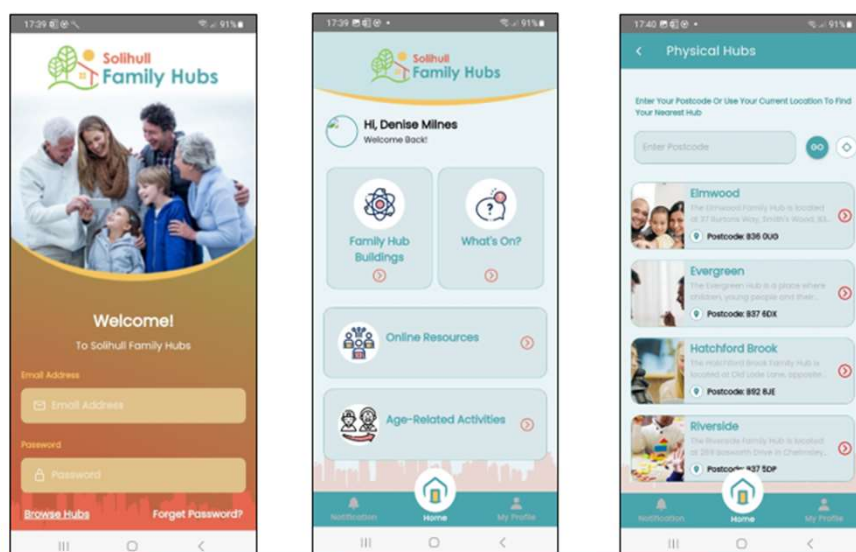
17:39 91%

Solihull
Family Hubs

Welcome!
To Solihull Family Hubs

Email Address
Email Address

Password
Password

Browse Hubs
Forget Password?

17:39 91%

Solihull
Family Hubs

Hi, Denise Milnes
Welcome Back!

Family Hub Buildings

What's On?

Online Resources

Age-Related Activities

Notification
Home
My Profile

17:40 91%

Physical Hubs

Enter Your Postcode Or Use Your Current Location To Find Your Nearest Hub

Enter Postcode
GO

Elmwood
The Elmwood Family Hub is located at 37 Burtons Way, Smith's Wood, B3...
Postcode: B36 0UG

Evergreen
The Evergreen Hub is a place where children, young people and their...
Postcode: B37 6DX

Hatchford Brook
The Hatchford Brook Family Hub is located at Old Lode Lane, opposite...
Postcode: B92 8JE

Riverside
The Riverside Family Hub is located at 269 Bosworth Drive in Chelmsley...
Postcode: B37 5DP

Notification
Home
My Profile